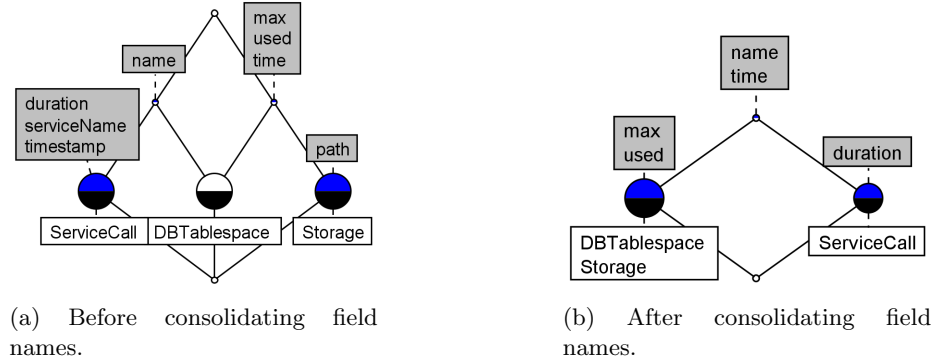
name

max
used
time

duration
serviceName
timestamp

path

ServiceCall

DBTablespace

Storage

(a) Before consolidating field names.

name
time

max
used

duration

DBTablespace
Storage

ServiceCall

(b) After consolidating field names.